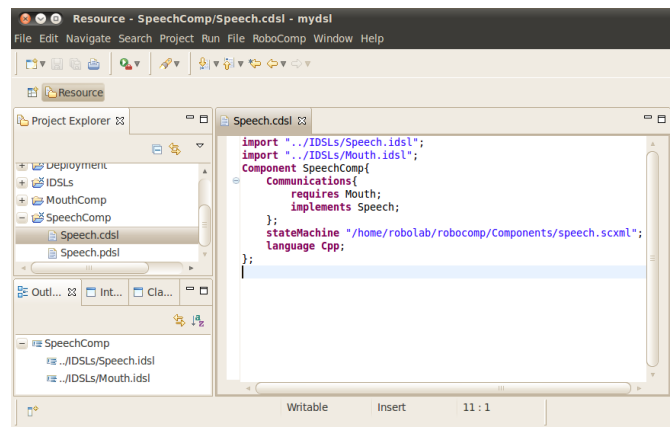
Resource - SpeechComp/Speech.cdsl - mydsl

File Edit Navigate Search Project Run File RoboComp Window Help

Resource

Project Explorer

Deployment
IDSLs
MouthComp
SpeechComp
Speech.cdsl
Speech.pdsl

Outl... Int... Cla...

SpeechComp
../IDSLs/Speech.idsl
../IDSLs/Mouth.idsl

Speech.cdsl

import "../IDSLs/Speech.idsl";
import "../IDSLs/Mouth.idsl";
Component SpeechComp{
Communications{
requires Mouth;
implements Speech;
};
stateMachine "/home/robolab/robocomp/Components/speech.scxml";
language Cpp;
};

Writable Insert 11 : 1